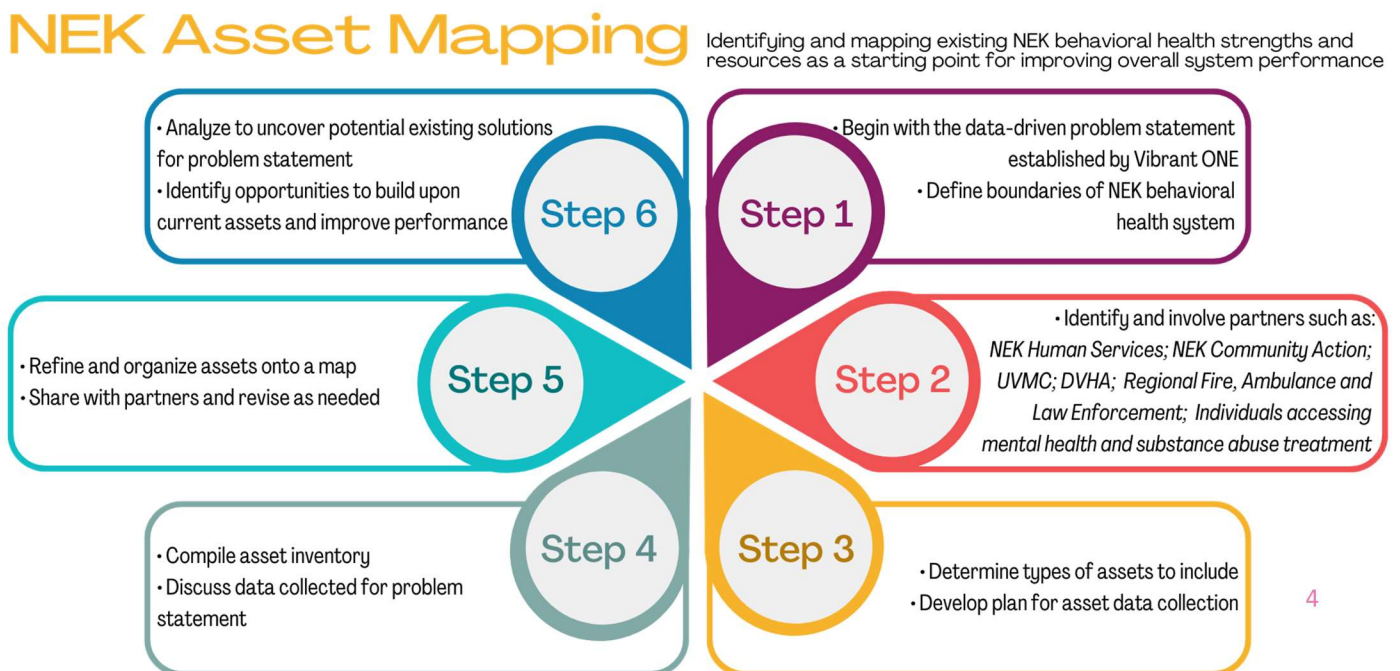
NEK Asset Mapping

Identifying and mapping existing NEK behavioral health strengths and resources as a starting point for improving overall system performance

Step 1
• Begin with the data-driven problem statement established by Vibrant ONE
• Define boundaries of NEK behavioral health system

Step 2
• Identify and involve partners such as: NEK Human Services; NEK Community Action; UVMC; DVHA; Regional Fire, Ambulance and Law Enforcement; Individuals accessing mental health and substance abuse treatment

Step 3
• Determine types of assets to include
• Develop plan for asset data collection

Step 4
• Compile asset inventory
• Discuss data collected for problem statement

Step 5
• Refine and organize assets onto a map
• Share with partners and revise as needed

Step 6
• Analyze to uncover potential existing solutions for problem statement
• Identify opportunities to build upon current assets and improve performance

4